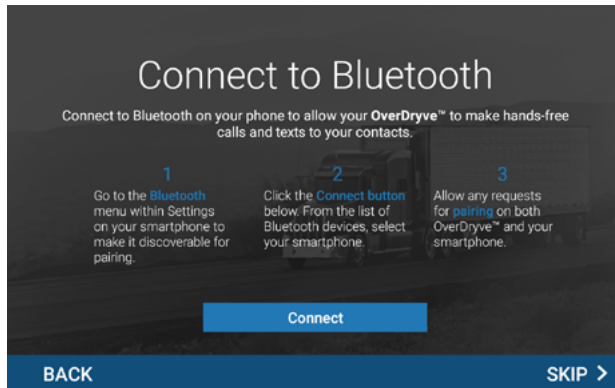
Connect to Bluetooth

Connect to Bluetooth on your phone to allow your OverDryve™ to make hands-free calls and texts to your contacts.

1
Go to the Bluetooth menu within Settings on your smartphone to make it discoverable for pairing.

2
Click the Connect button below. From the list of Bluetooth devices, select your smartphone.

3
Allow any requests for pairing on both OverDryve™ and your smartphone.

Connect

BACK

SKIP >